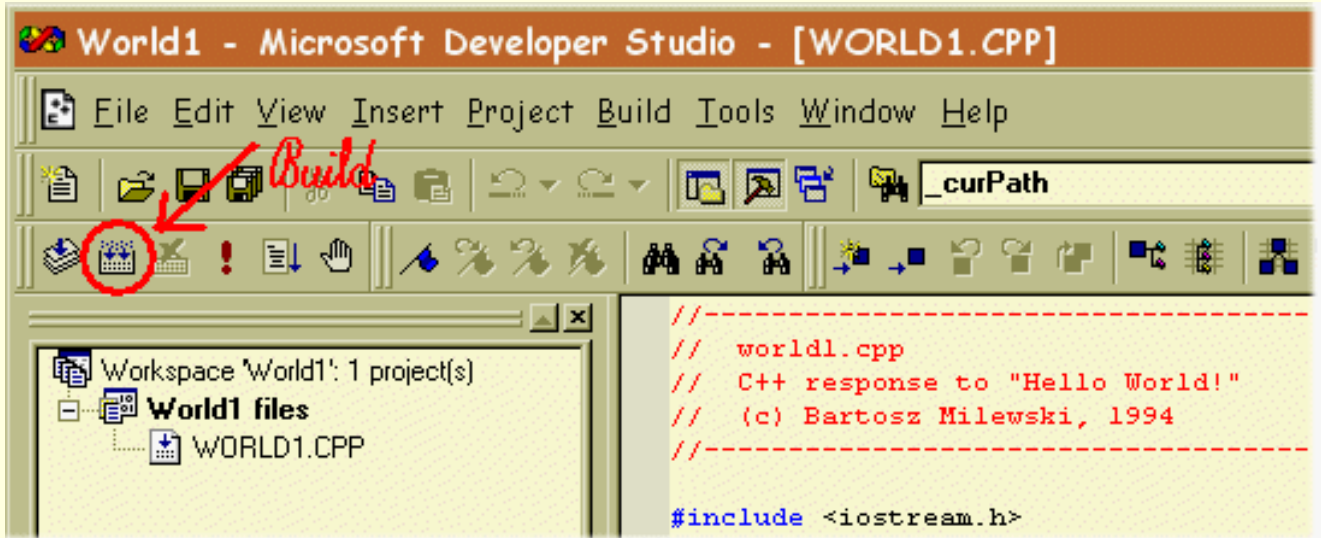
World1 - Microsoft Developer Studio - [WORLD1.CPP]

File Edit View Insert Project Build Tools Window Help

Build

_curPath

Workspace 'World1': 1 project(s)
World1 files
WORLD1.CPP

//-----------------------------------------------
//  world1.cpp
//  C++ response to "Hello World!"
//  (c) Bartosz Milewski, 1994
//-----------------------------------------------

#include <iostream.h>